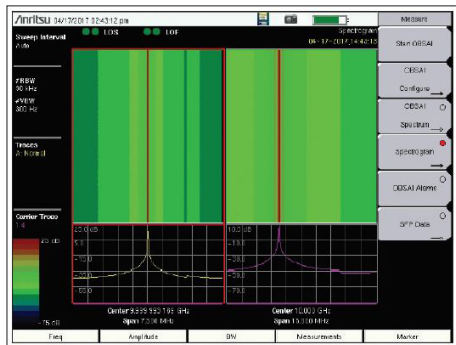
/inritsu 04/17/2017 02:43:12 pm

LOS LOF

Spectrogram
04 - 17 - 2017 14:42:15

Sweep Interval
Auto

#RBW
30 kHz
#VBW
300 Hz

Traces
A: Normal

Carrier Trace
1 4

-25 dB

-75 dB

20.0 dB
-5.0
-15.0

10.0 dB
-5.0
-75.0

Center 9.999 990 195 GHz
Span 7.500 MHz

Center 10.000 GHz
Span 15.000 MHz

Measure

Start OBSAI

OBSAI
Configure

OBSAI
Spectrum

Spectrogram

OBSAI Alarms

SFP Data

Freq
Amplitude
BW
Measurements
Marker